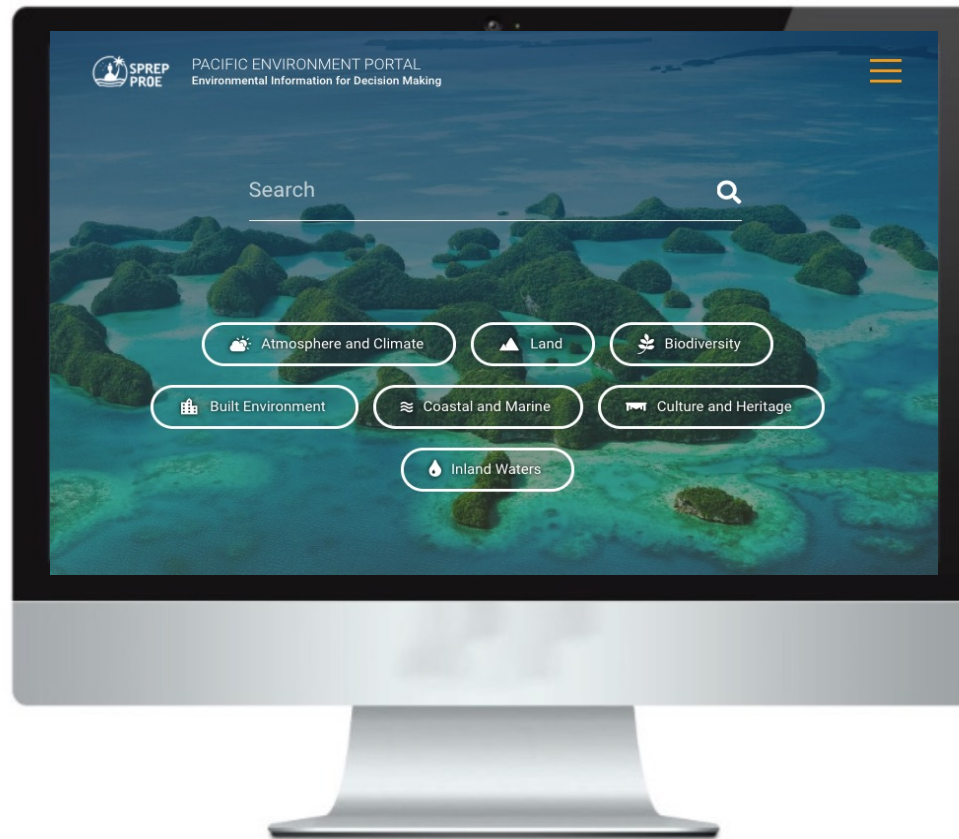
SPREP PROE

PACIFIC ENVIRONMENT PORTAL
Environmental Information for Decision Making

Search

Atmosphere and Climate
Land
Biodiversity
Built Environment
Coastal and Marine
Culture and Heritage
Inland Waters